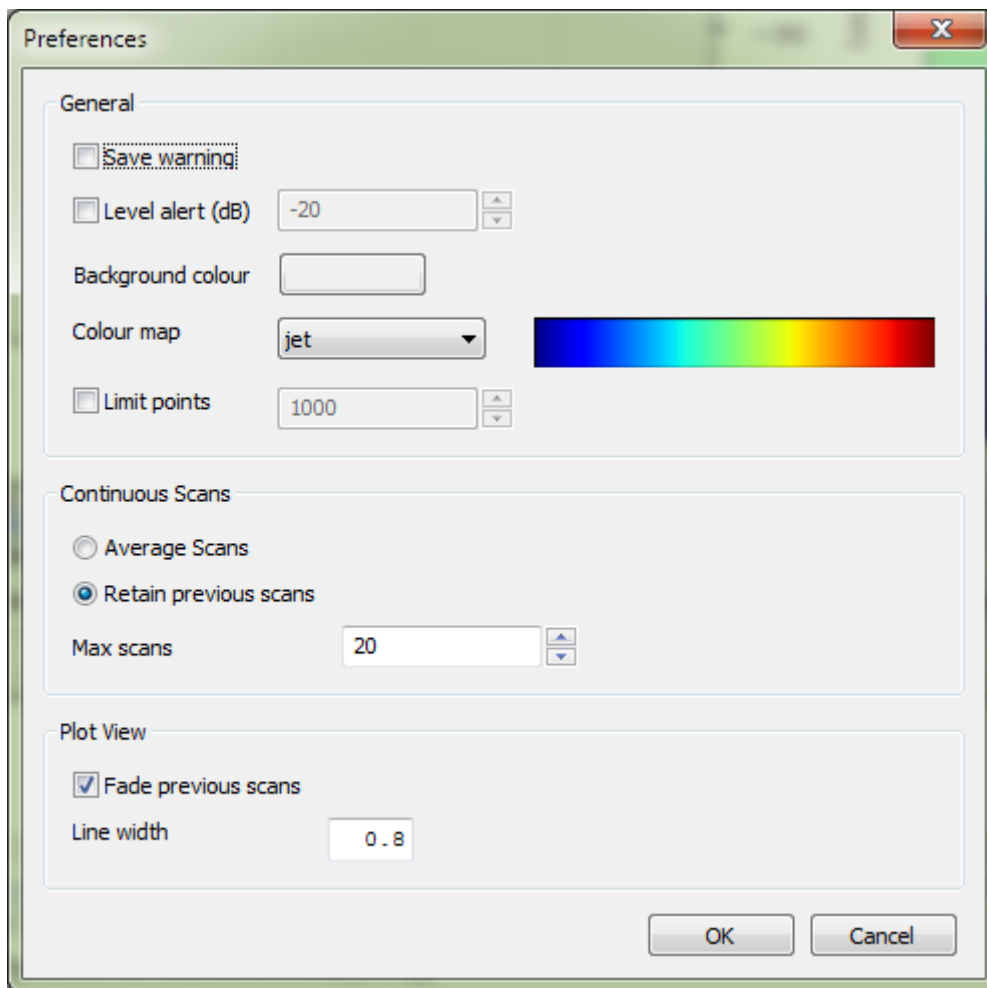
Preferences

General

Save warning

Level alert (dB) -20

Background colour

Colour map jet

Limit points 1000

Continuous Scans

Average Scans

Retain previous scans

Max scans 20

Plot View

Fade previous scans

Line width 0.8

OK Cancel